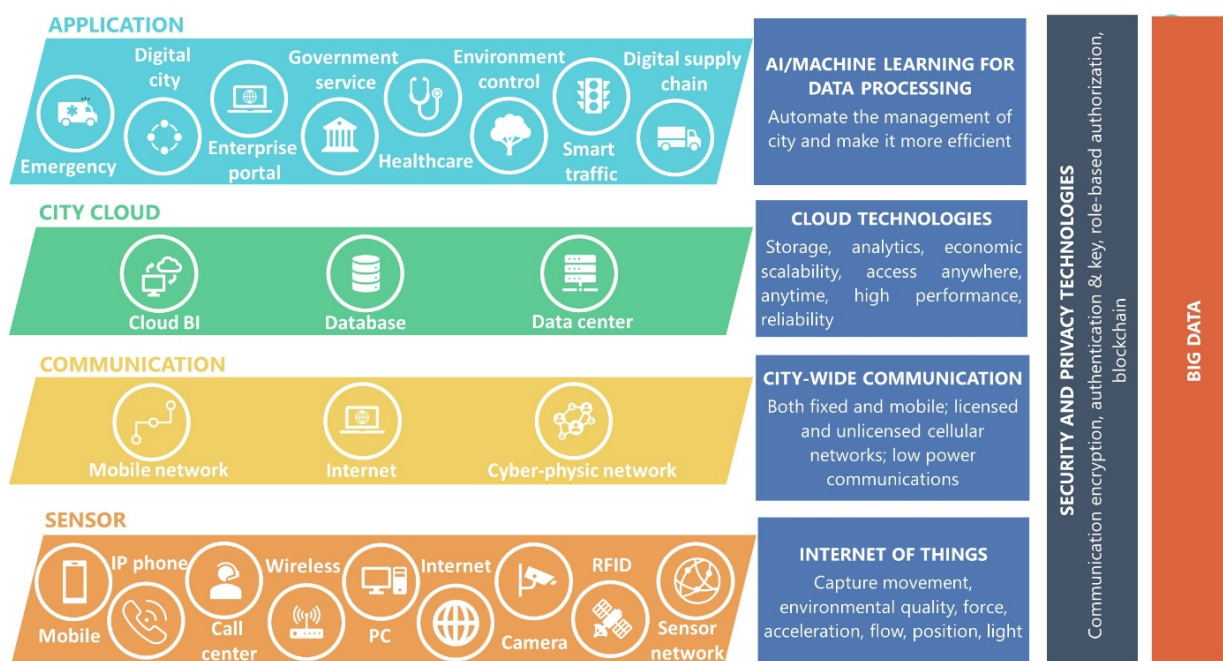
APPLICATION

Digital city

Government service

Environment control

Digital supply chain

Emergency

Enterprise portal

Healthcare

Smart traffic

AI/MACHINE LEARNING FOR DATA PROCESSING

Automate the management of city and make it more efficient

CITY CLOUD

Cloud BI

Database

Data center

CLOUD TECHNOLOGIES

Storage, analytics, economic scalability, access anywhere, anytime, high performance, reliability

COMMUNICATION

Mobile network

Internet

Cyber-physic network

CITY-WIDE COMMUNICATION

Both fixed and mobile; licensed and unlicensed cellular networks; low power communications

SENSOR

Mobile

IP phone

Call center

Wireless

PC

Internet

Camera

RFID

Sensor network

INTERNET OF THINGS

Capture movement, environmental quality, force, acceleration, flow, position, light

SECURITY AND PRIVACY TECHNOLOGIES

Communication encryption, authentication & key, role-based authorization, blockchain

BIG DATA